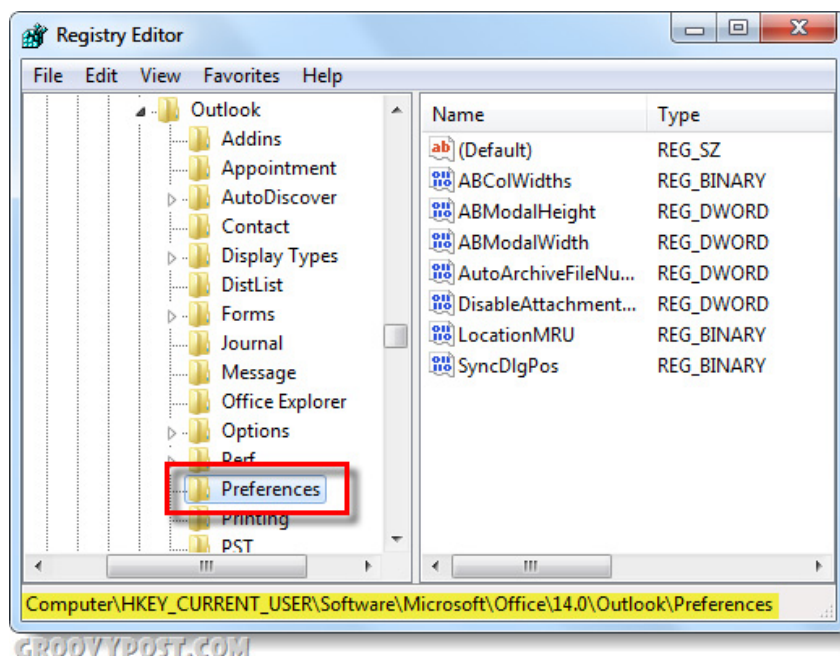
Registry Editor

File Edit View Favorites Help

Outlook
Addins
Appointment
AutoDiscover
Contact
Display Types
DistList
Forms
Journal
Message
Office Explorer
Options
Perf
Preferences
Printing
PST

| Name | Type |
|---|---|
| (Default) | REG_SZ |
| ABColWidths | REG_BINARY |
| ABModalHeight | REG_DWORD |
| ABModalWidth | REG_DWORD |
| AutoArchiveFileNu... | REG_DWORD |
| DisableAttachment... | REG_DWORD |
| LocationMRU | REG_BINARY |
| SyncDlgPos | REG_BINARY |

Computer\HKEY_CURRENT_USER\Software\Microsoft\Office\14.0\Outlook\Preferences

GROOVYPOST.COM